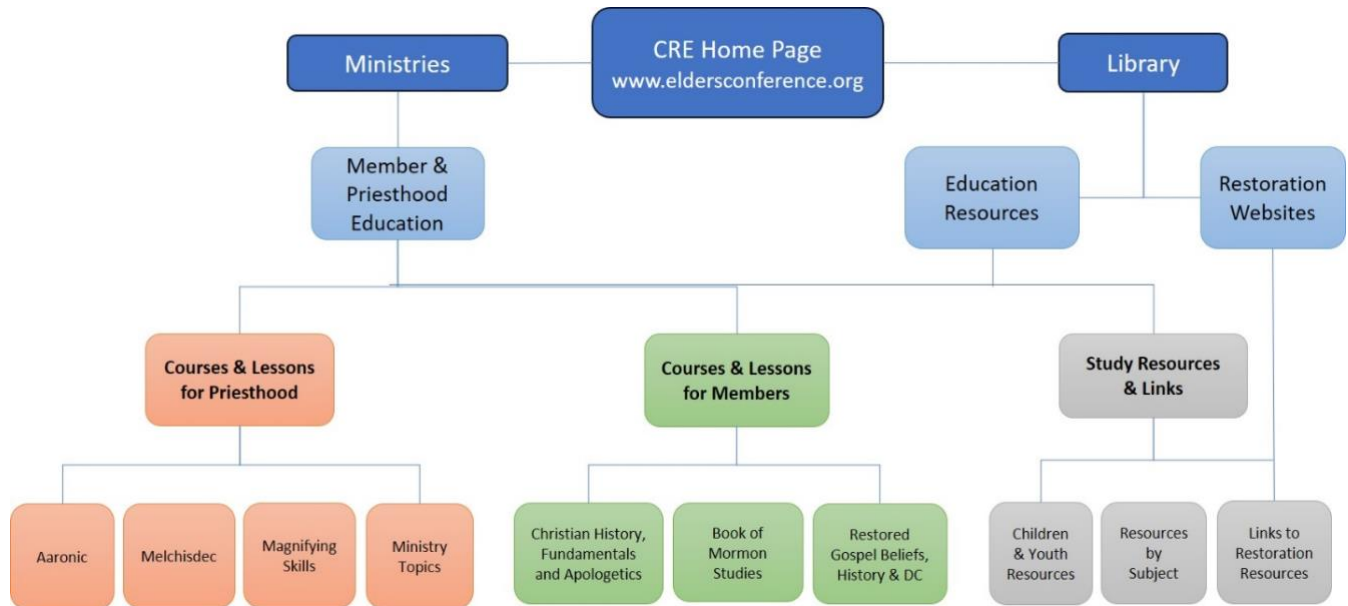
Ministries

CRE Home Page
www.eldersconference.org

Library

Member & Priesthood Education

Education Resources

Restoration Websites

Courses & Lessons for Priesthood

Courses & Lessons for Members

Study Resources & Links

Aaronic

Melchisdec

Magnifying Skills

Ministry Topics

Christian History, Fundamentals and Apologetics

Book of Mormon Studies

Restored Gospel Beliefs, History & DC

Children & Youth Resources

Resources by Subject

Links to Restoration Resources